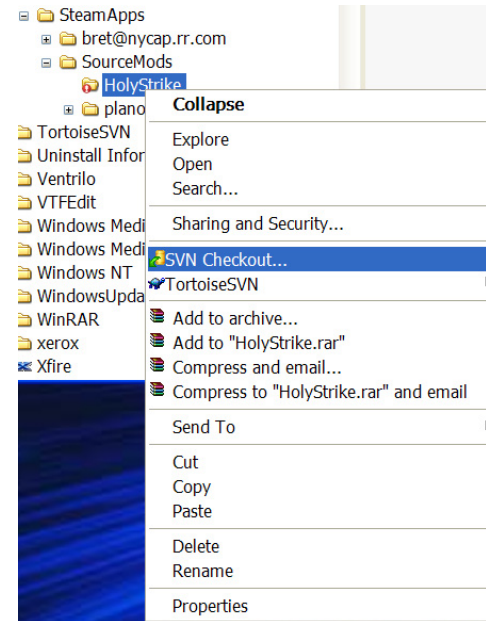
SteamApps
bret@nycap.rr.com
SourceMods
HolyStrike
plano
TortoiseSVN
Uninstall Infor
Ventrilo
VTFEdit
Windows Medi
Windows Medi
Windows NT
WindowsUpda
WinRAR
xerox
Xfire

Collapse
Explore
Open
Search...
Sharing and Security...
SVN Checkout...
TortoiseSVN
Add to archive...
Add to "HolyStrike.rar"
Compress and email...
Compress to "HolyStrike.rar" and email
Send To
Cut
Copy
Paste
Delete
Rename
Properties